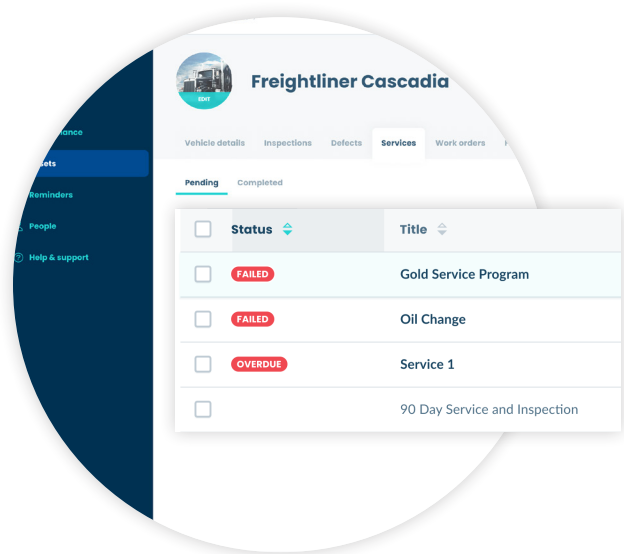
nance
ets
Reminders
People
Help & support

EDIT
Freightliner Cascadia

Vehicle details
Inspections
Defects
Services
Work orders

Pending
Completed

| | Status | Title |
|---|---|---|
| | FAILED | Gold Service Program |
| | FAILED | Oil Change |
| | OVERDUE | Service 1 |
| | | 90 Day Service and Inspection |